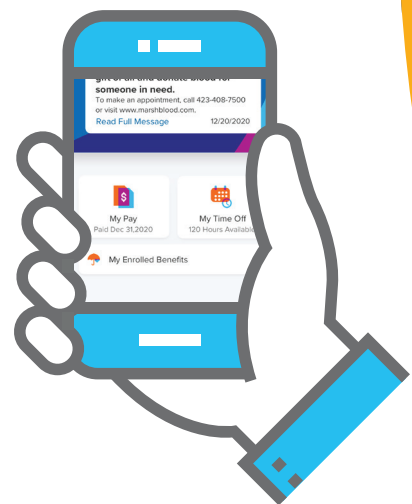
gift of life and donate blood for someone in need.
To make an appointment, call 423-408-7500 or visit www.marshblood.com.
Read Full Message 12/20/2020

My Pay
Paid Dec 31,2020

My Time Off
120 Hours Available

My Enrolled Benefits